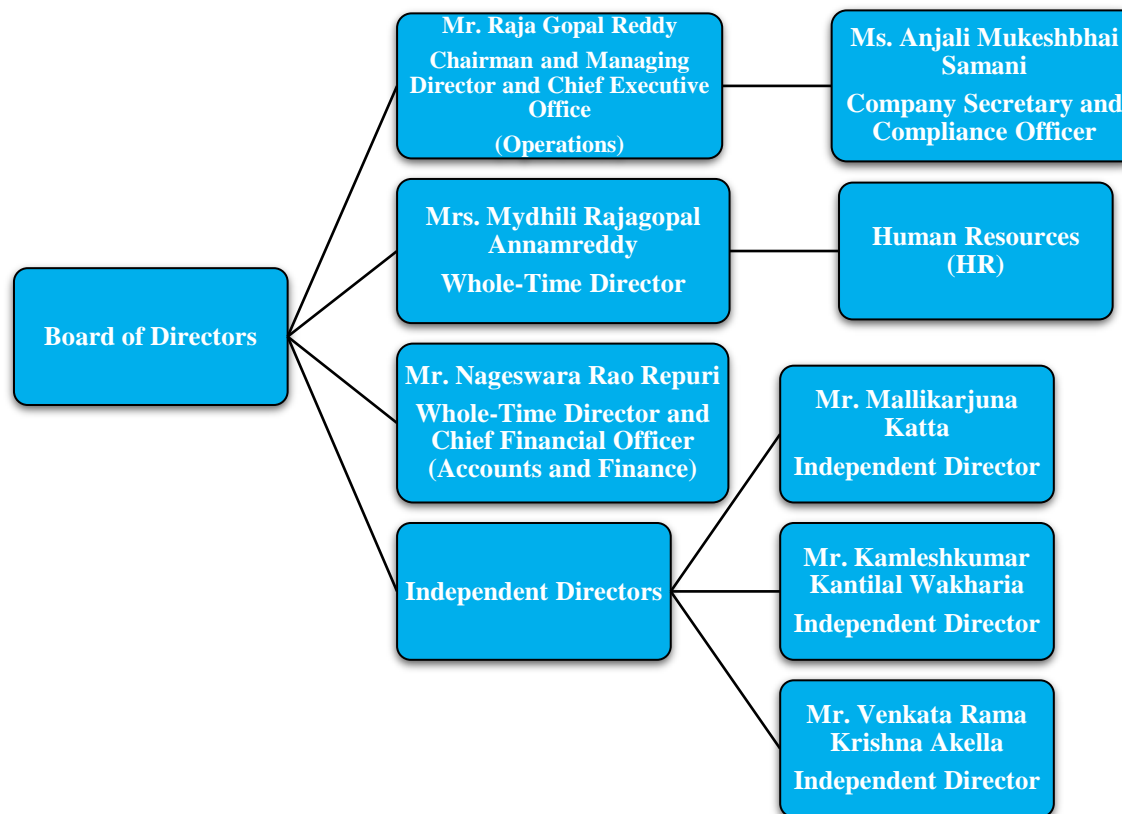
Board of Directors

Mr. Raja Gopal Reddy
Chairman and Managing Director and Chief Executive Office
(Operations)

Ms. Anjali Mukeshbhai Samani
Company Secretary and Compliance Officer

Mrs. Mydhili Rajagopal Annamreddy
Whole-Time Director

Human Resources (HR)

Mr. Nageswara Rao Repuri
Whole-Time Director and Chief Financial Officer (Accounts and Finance)

Independent Directors

Mr. Mallikarjuna Katta
Independent Director

Mr. Kamleshkumar Kantilal Wakharia
Independent Director

Mr. Venkata Rama Krishna Akella
Independent Director